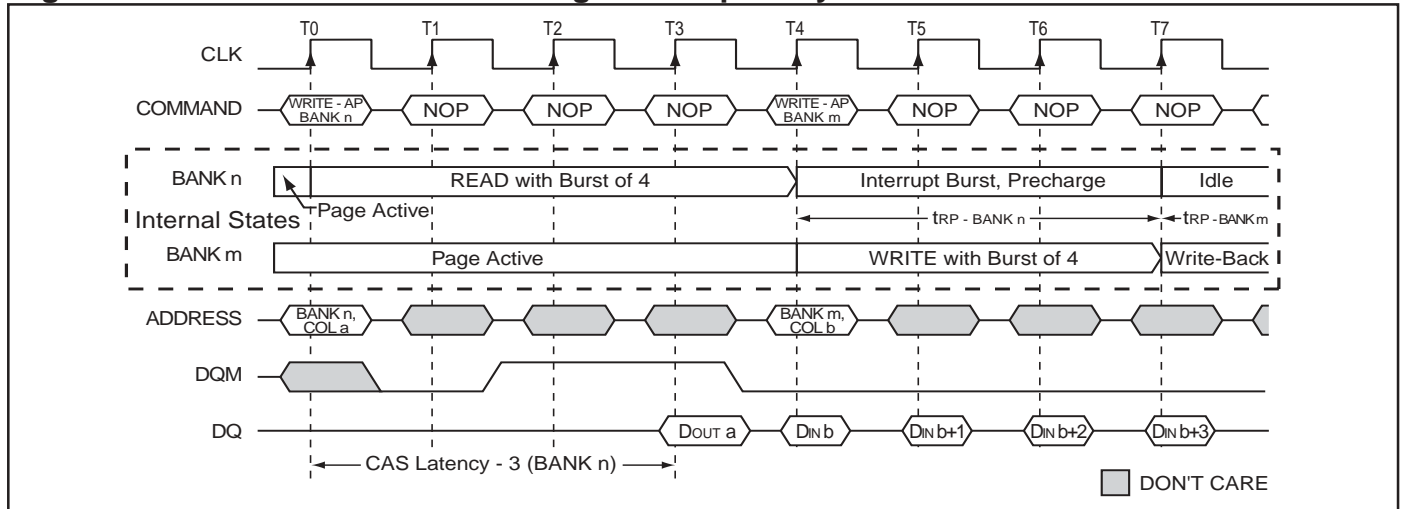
T0 T1 T2 T3 T4 T5 T6 T7

CLK

COMMAND WRITE - AP BANK n NOP NOP NOP WRITE - AP BANK m NOP NOP NOP

BANK n READ with Burst of 4 Interrupt Burst, Precharge Idle

Page Active

Internal States

$t_{RP - BANK n}$ $t_{RP - BANK m}$

BANK m Page Active WRITE with Burst of 4 Write-Back

ADDRESS BANK n, COL a BANK m, COL b

DQM

DQ $D_{OUT}$ a $D_{IN}$ b $D_{IN}$ b+1 $D_{IN}$ b+2 $D_{IN}$ b+3

CAS Latency - 3 (BANK n)

DON'T CARE